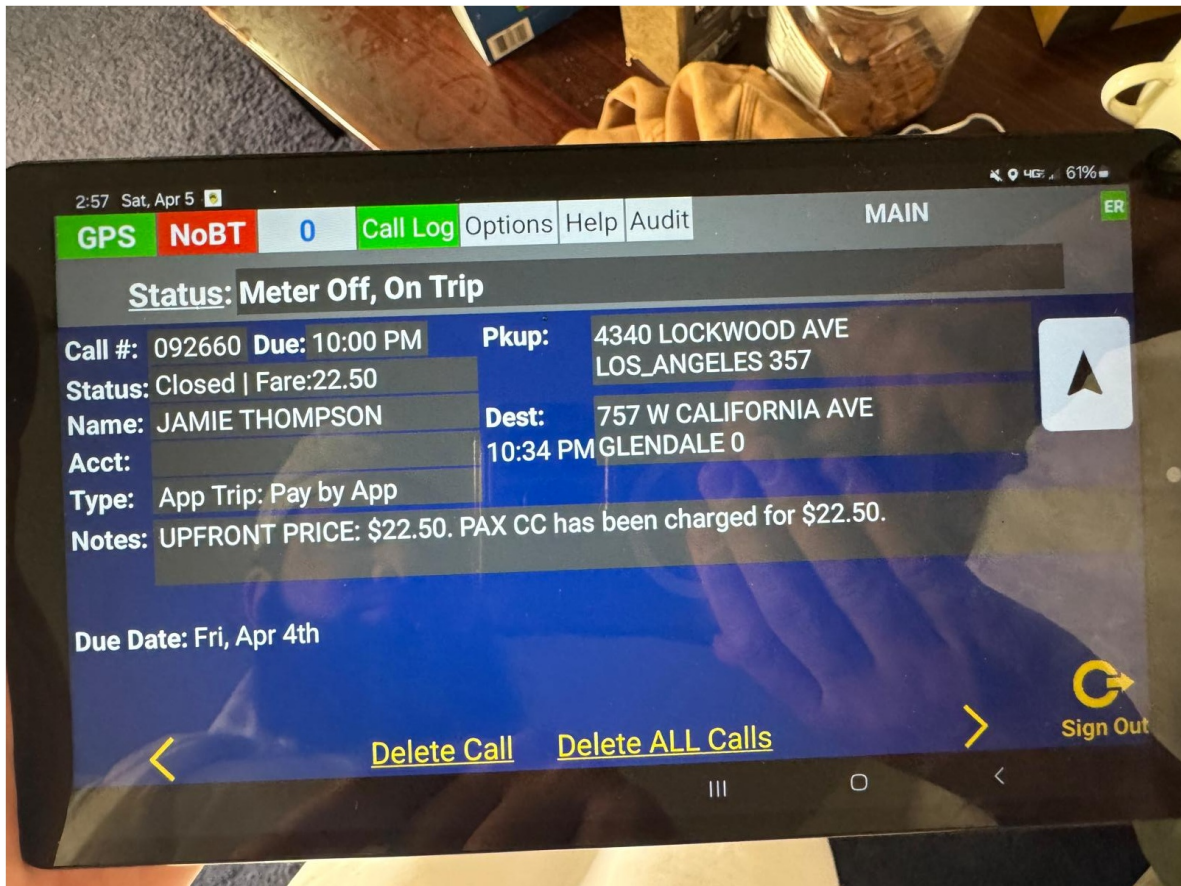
2:57 Sat, Apr 5

4G 61%

GPS NoBT 0 Call Log Options Help Audit MAIN ER

Status: Meter Off, On Trip

Call #: 092660 Due: 10:00 PM
Status: Closed | Fare:22.50
Name: JAMIE THOMPSON
Acct:
Type: App Trip: Pay by App

Pkup: 4340 LOCKWOOD AVE LOS_ANGELES 357

Dest: 10:34 PM 757 W CALIFORNIA AVE GLENDALE 0

Notes: UPFRONT PRICE: $22.50. PAX CC has been charged for $22.50.

Due Date: Fri, Apr 4th

Delete Call Delete ALL Calls

Sign Out